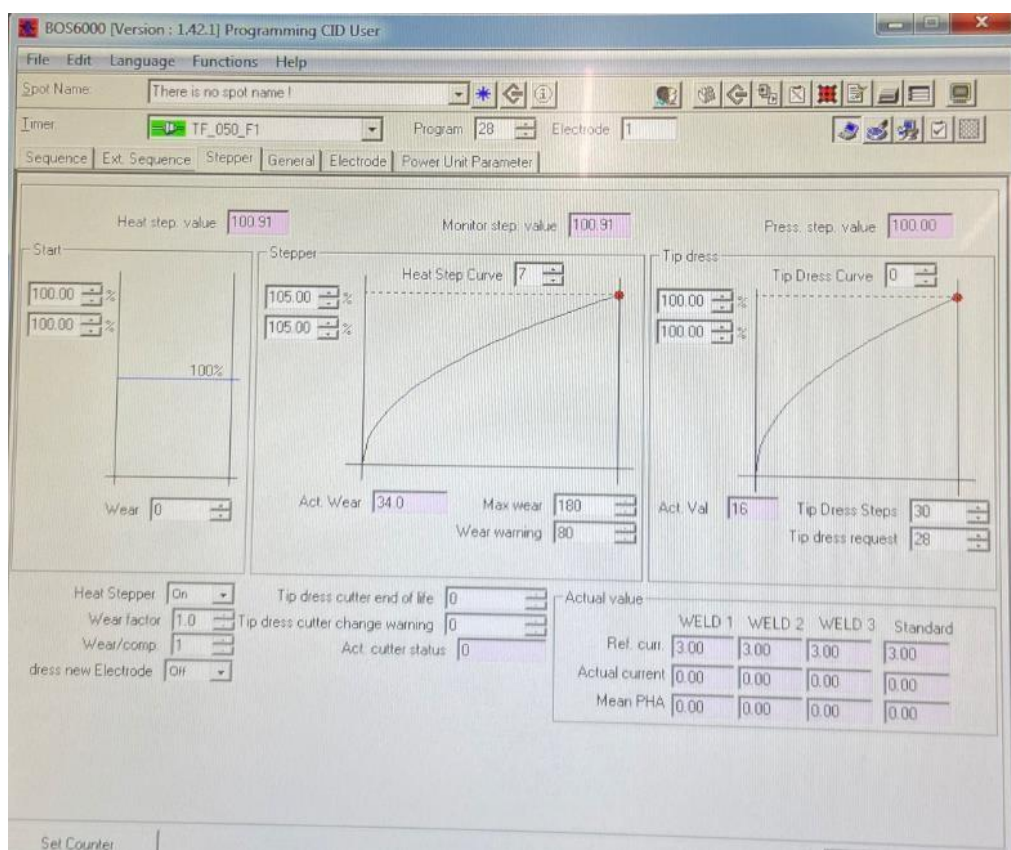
BOS6000 [Version : 1.42.1] Programming CID User

File Edit Language Functions Help

Spot Name: There is no spot name !

Timer: TF_050_F1 Program 28 Electrode 1

Sequence | Ext. Sequence | Stepper | General | Electrode | Power Unit Parameter

Heat step value 100.91

Monitor step value 100.91

Press. step value 100.00

Start

100.00 %

100.00 %

100%

Wear 0

Stepper

Heat Step Curve 7

105.00 %

105.00 %

Act. Wear 34.0

Max wear 180

Wear warning 80

Tip dress

Tip Dress Curve 0

100.00 %

100.00 %

Act. Val 16

Tip Dress Steps 30

Tip dress request 28

Heat Stepper On

Wear factor 1.0

Wear/comp. 1

dress new Electrode Off

Tip dress cutter end of life 0

Tip dress cutter change warning 0

Act. cutter status 0

Actual value

| | WELD 1 | WELD 2 | WELD 3 | Standard |
|---|---|---|---|---|
| Ref. curr. | 3.00 | 3.00 | 3.00 | 3.00 |
| Actual current | 0.00 | 0.00 | 0.00 | 0.00 |
| Mean PHA | 0.00 | 0.00 | 0.00 | 0.00 |

Set Counter